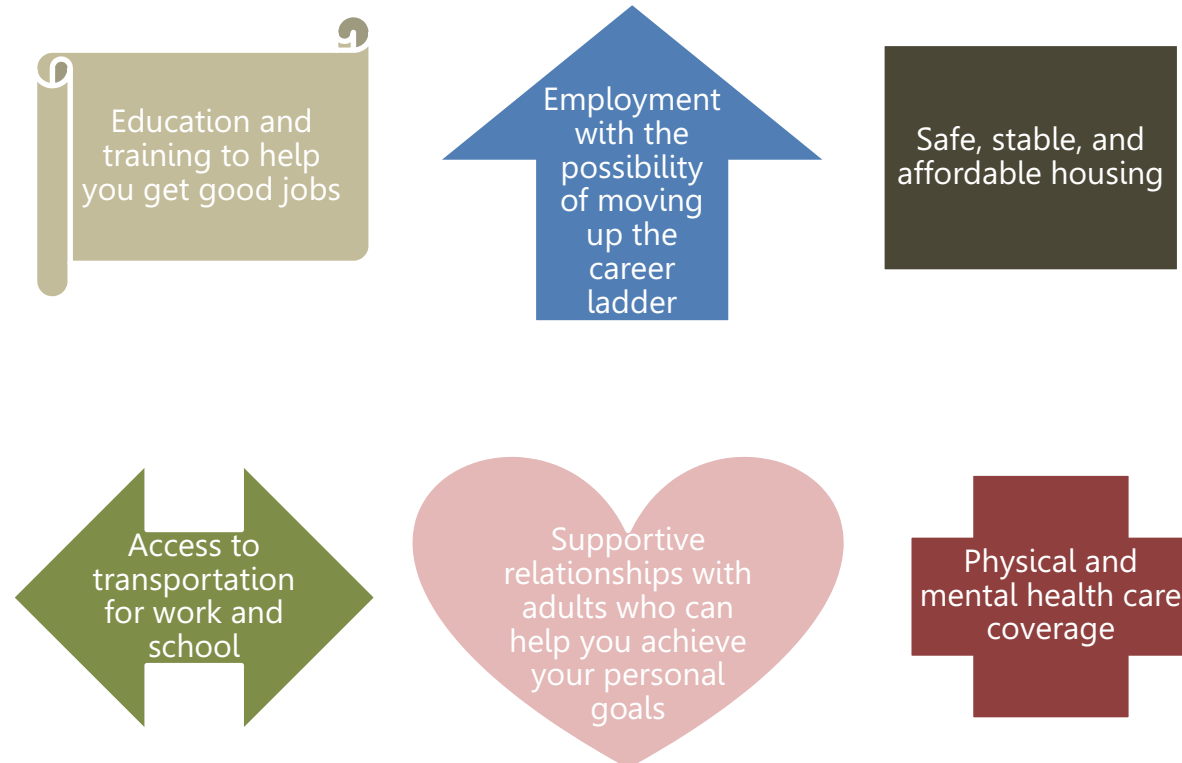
Education and training to help you get good jobs

Employment with the possibility of moving up the career ladder

Safe, stable, and affordable housing

Access to transportation for work and school

Supportive relationships with adults who can help you achieve your personal goals

Physical and mental health care coverage